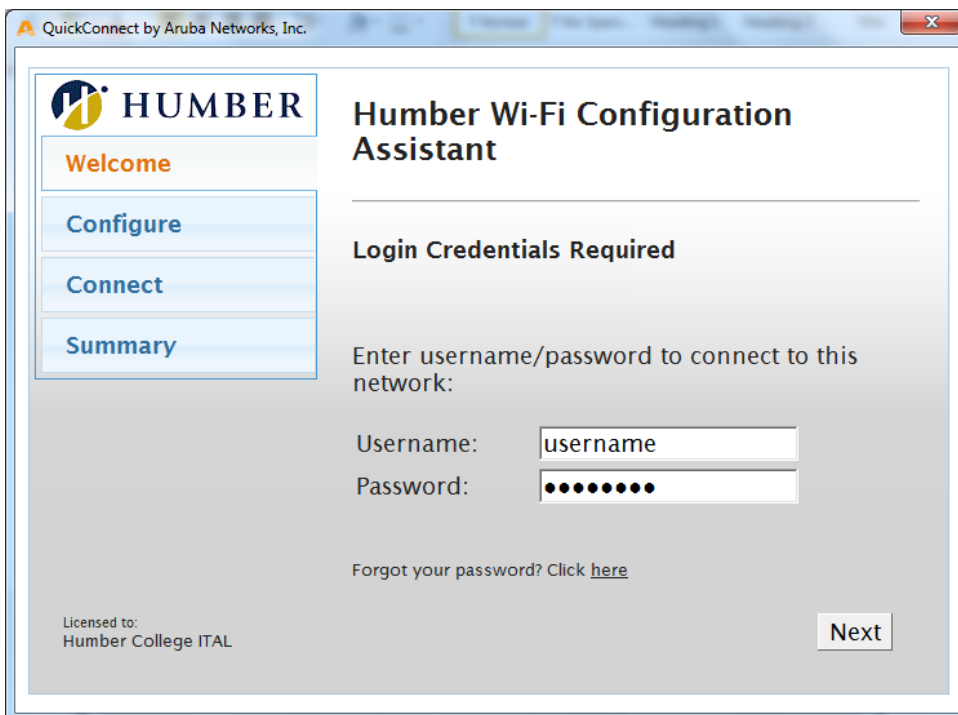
QuickConnect by Aruba Networks, Inc.

HUMBER

Welcome

Configure

Connect

Summary

Humber Wi-Fi Configuration Assistant

Login Credentials Required

Enter username/password to connect to this network:

Username: username

Password: ●●●●●●●●

Forgot your password? Click here

Licensed to:
Humber College ITAL

Next